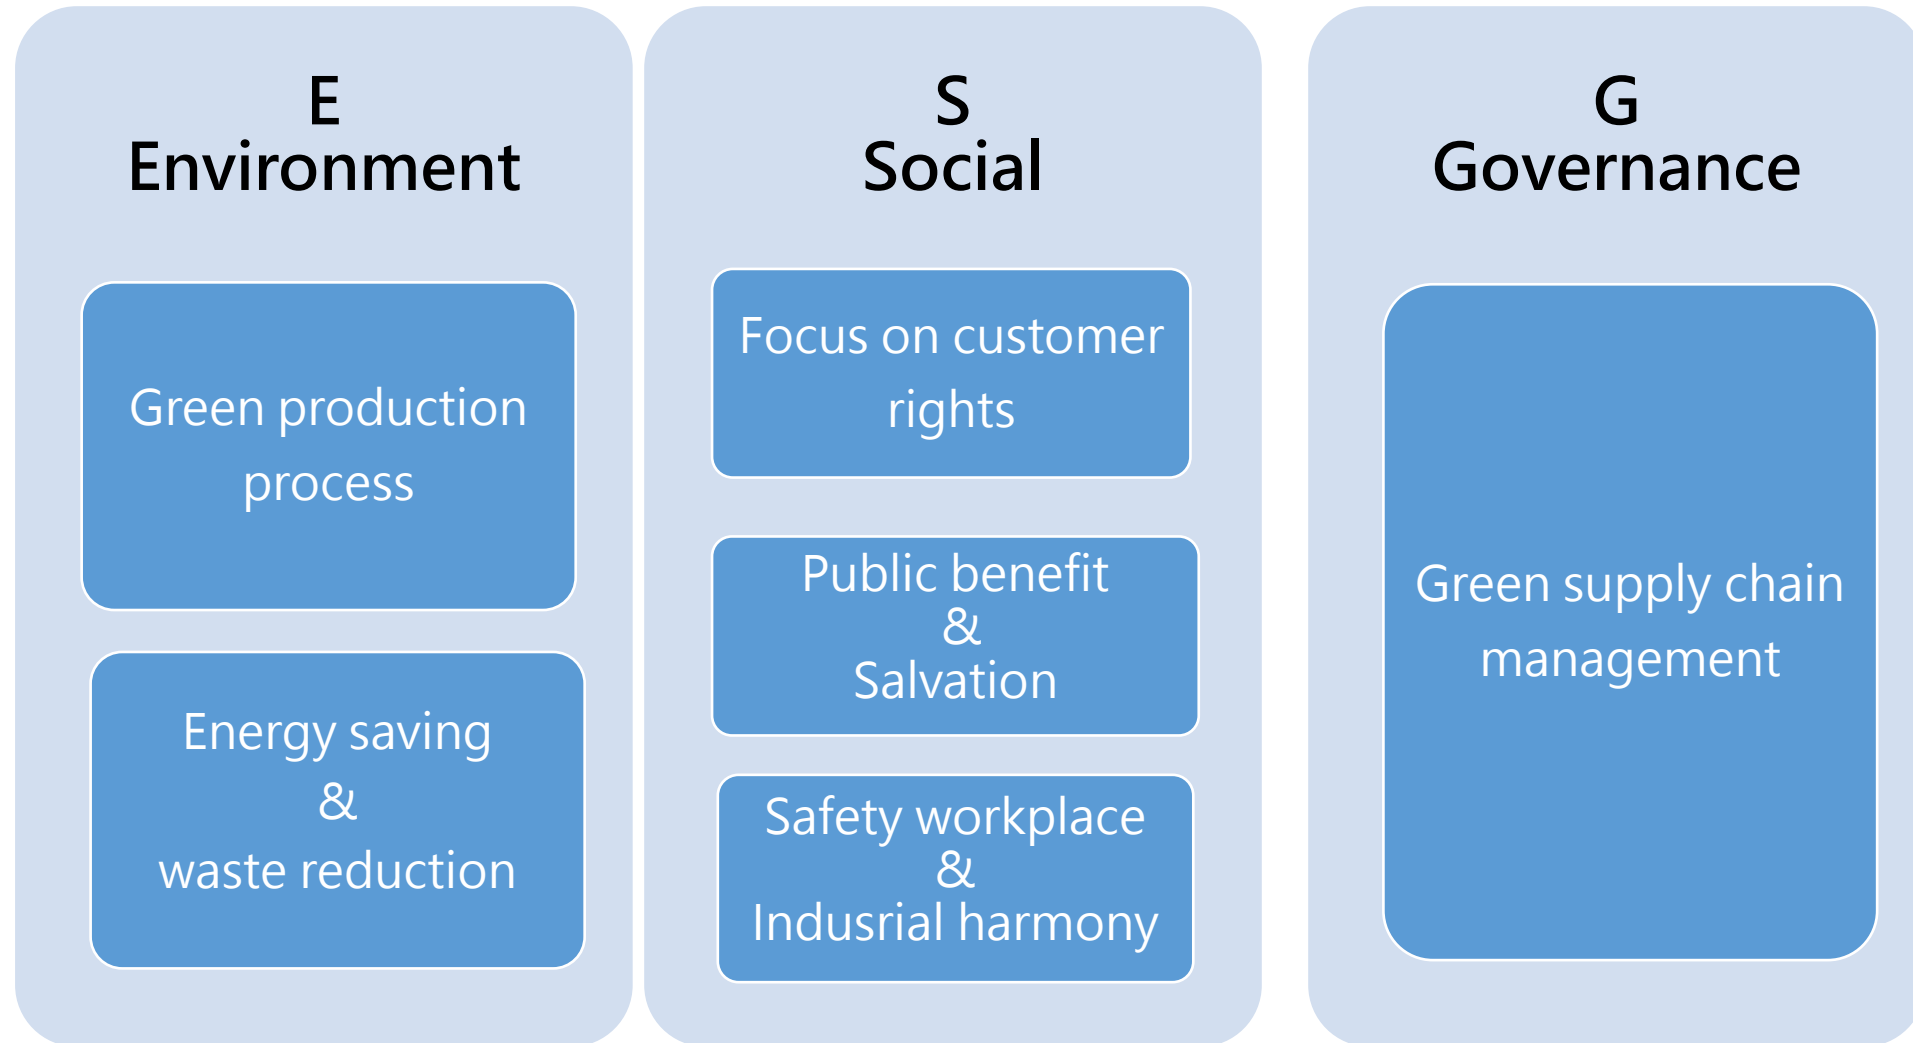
E
Environment

Green production process

Energy saving
&
waste reduction

S
Social

Focus on customer rights

Public benefit
&
Salvation

Safety workplace
&
Indusrial harmony

G
Governance

Green supply chain management